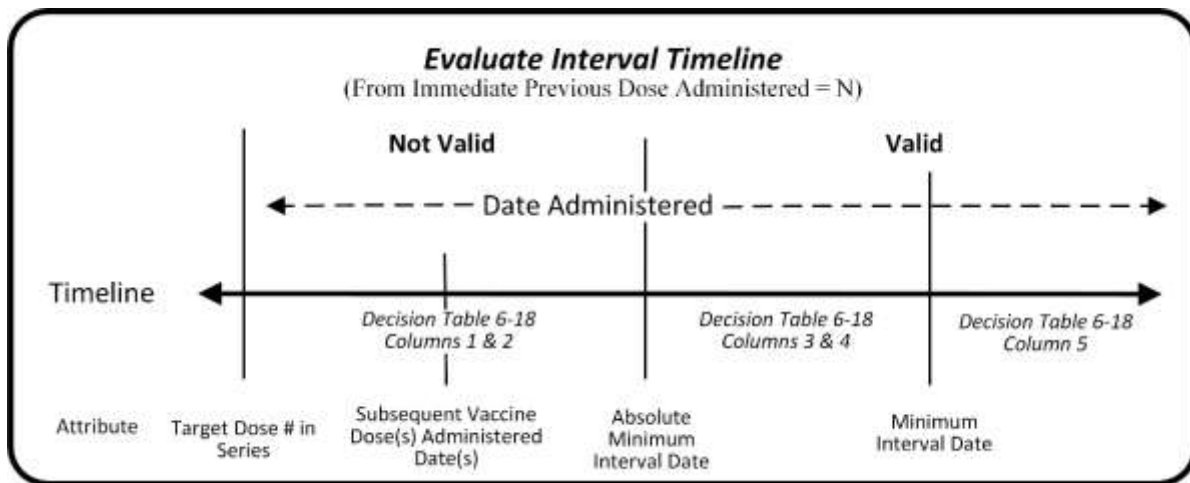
*Evaluate Interval Timeline*
(From Immediate Previous Dose Administered = N)

Not Valid

Valid

Date Administered

Timeline

*Decision Table 6-18 Columns 1 & 2*

*Decision Table 6-18 Columns 3 & 4*

*Decision Table 6-18 Column 5*

Attribute

Target Dose # in Series

Subsequent Vaccine Dose(s) Administered Date(s)

Absolute Minimum Interval Date

Minimum Interval Date